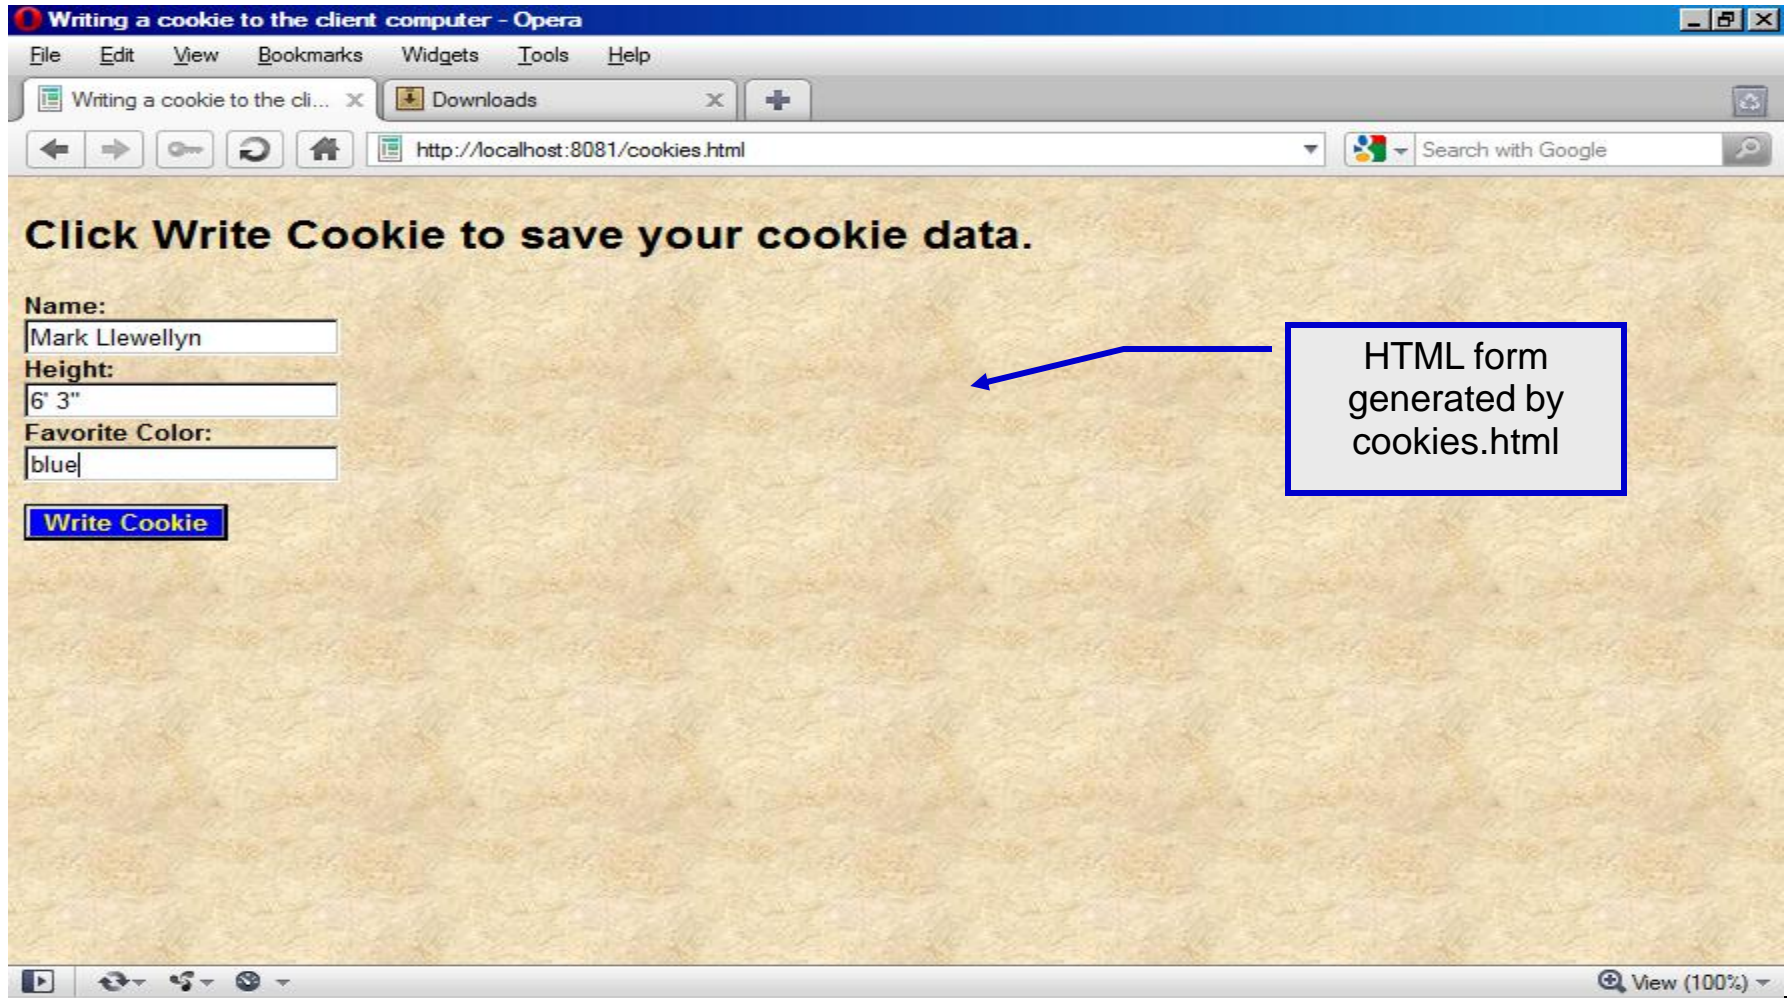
Writing a cookie to the client computer - Opera

File Edit View Bookmarks Widgets Tools Help

Writing a cookie to the cli... Downloads

http://localhost:8081/cookies.html

Search with Google

Click Write Cookie to save your cookie data.

Name:
Mark Llewellyn
Height:
6' 3"
Favorite Color:
blue

Write Cookie

HTML form generated by cookies.html

View (100%)